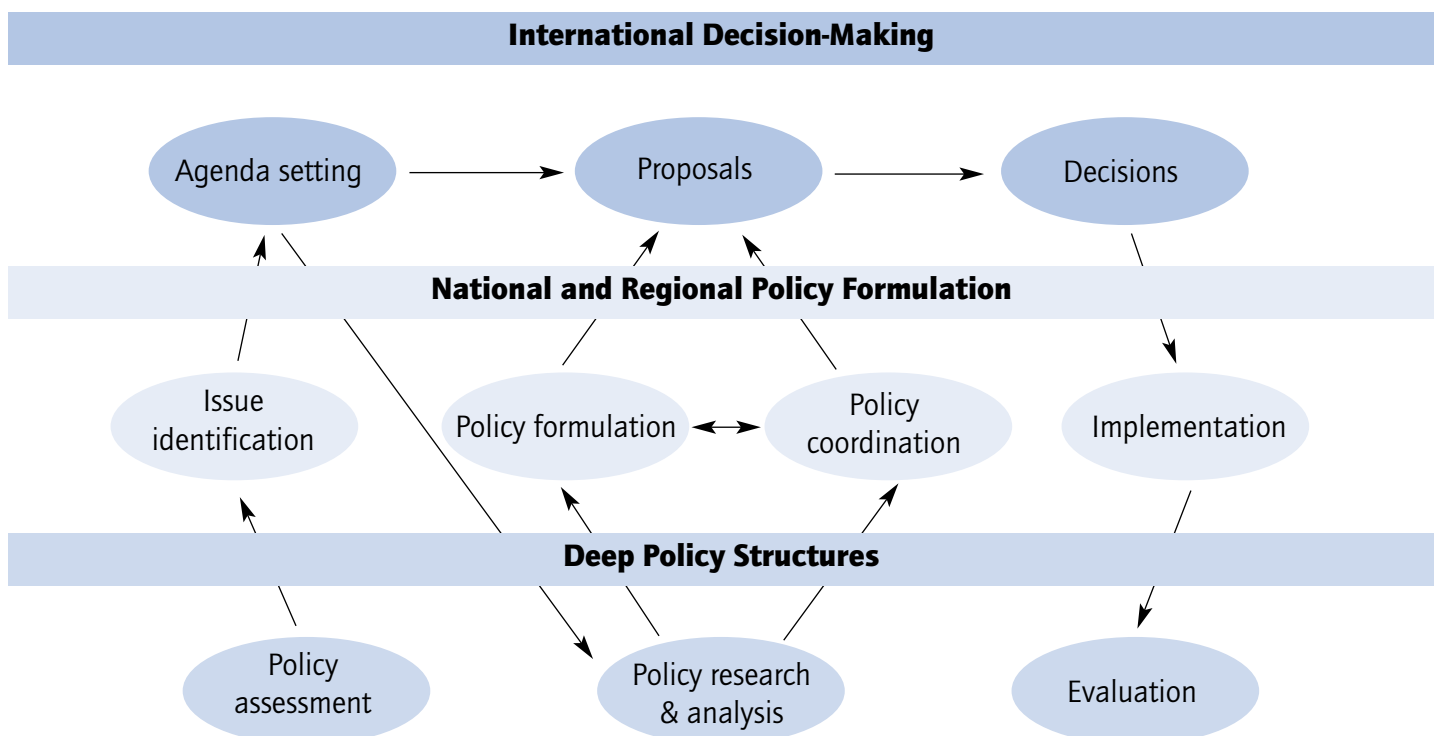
International Decision-Making

Agenda setting

Proposals

Decisions

National and Regional Policy Formulation

Issue identification

Policy formulation

Policy coordination

Implementation

Deep Policy Structures

Policy assessment

Policy research & analysis

Evaluation